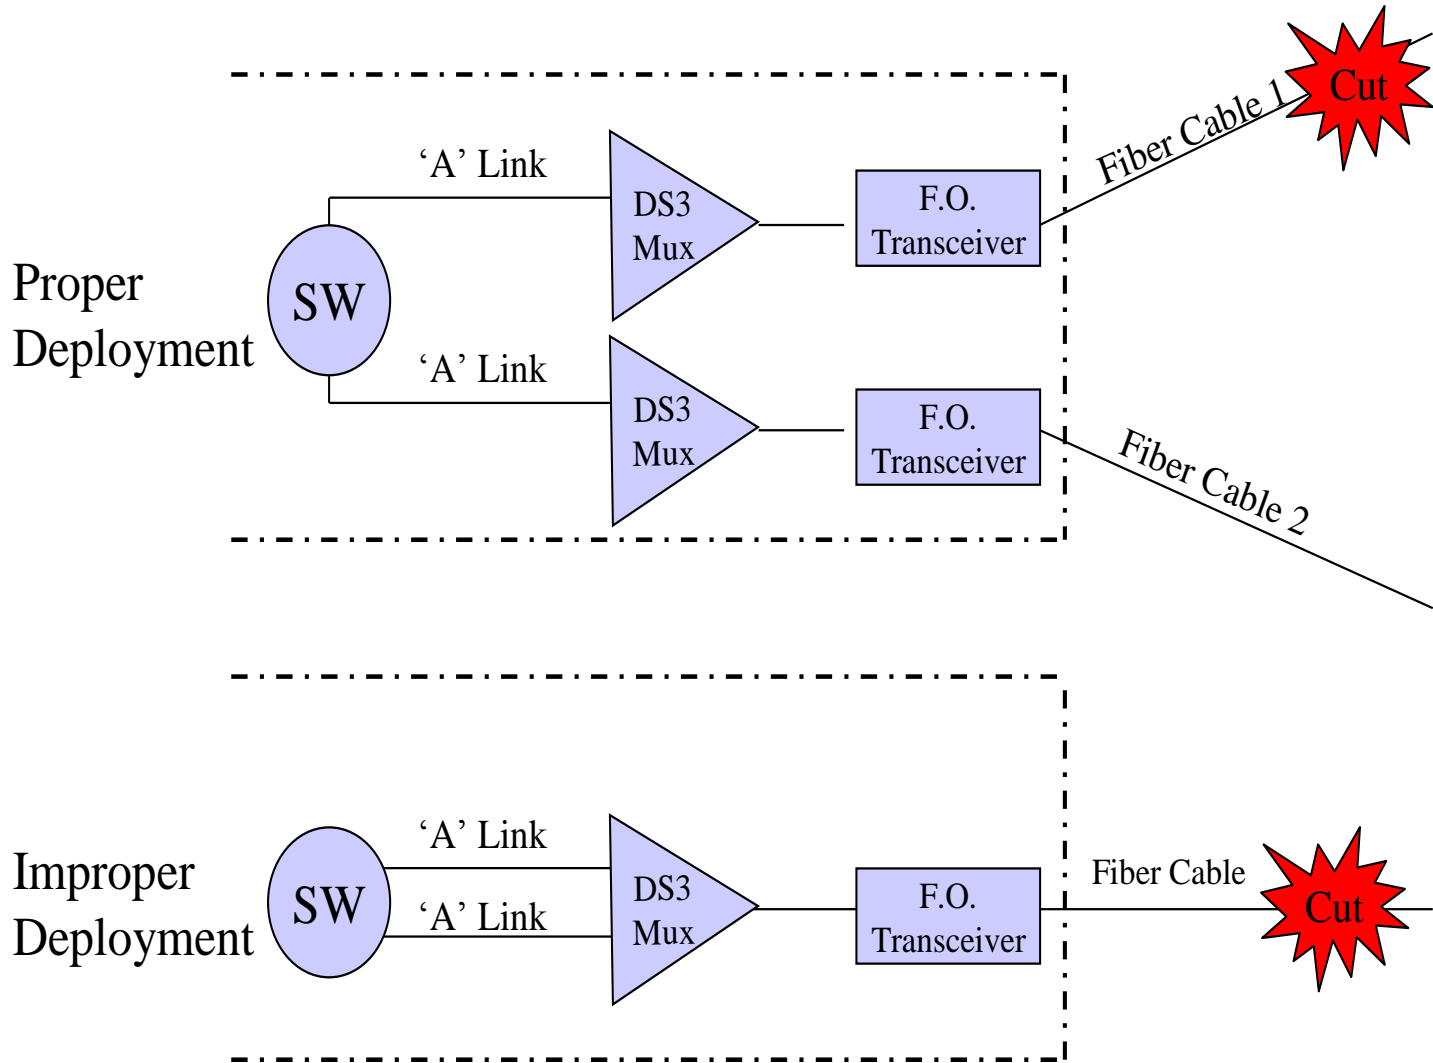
Proper Deployment

SW

‘A’ Link

DS3 Mux

F.O. Transceiver

Fiber Cable 1

Cut

‘A’ Link

DS3 Mux

F.O. Transceiver

Fiber Cable 2

Improper Deployment

SW

‘A’ Link

‘A’ Link

DS3 Mux

F.O. Transceiver

Fiber Cable

Cut